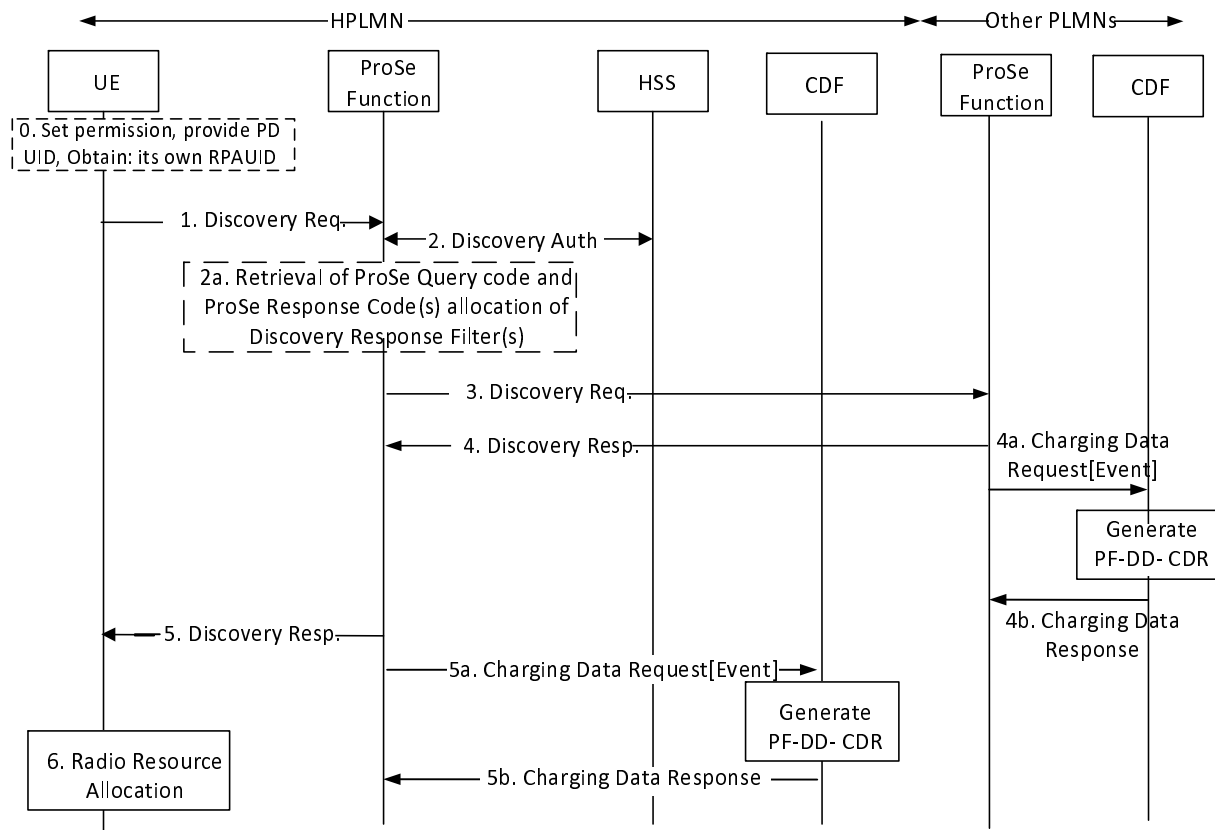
HPLMN

Other PLMNs

UE

ProSe Function

HSS

CDF

ProSe Function

CDF

0. Set permission, provide PD UID, Obtain: its own RPAUID

1. Discovery Req.

2. Discovery Auth

2a. Retrieval of ProSe Query code and ProSe Response Code(s) allocation of Discovery Response Filter(s)

3. Discovery Req.

4. Discovery Resp.

4a. Charging Data Request[Event]

Generate PF-DD- CDR

4b. Charging Data Response

5. Discovery Resp.

5a. Charging Data Request[Event]

Generate PF-DD- CDR

6. Radio Resource Allocation

5b. Charging Data Response